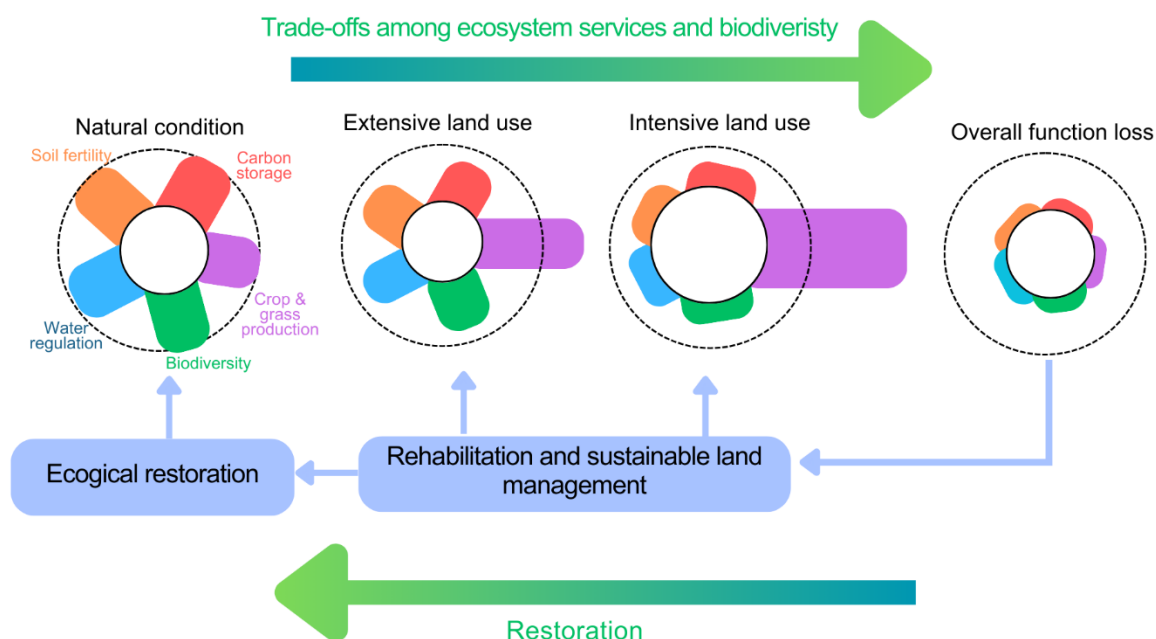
Trade-offs among ecosystem services and biodiveristy

Natural condition

Soil fertility

Carbon storage

Crop & grass production

Water regulation

Biodiversity

Extensive land use

Intensive land use

Overall function loss

Ecogical restoration

Rehabilitation and sustainable land management

Restoration